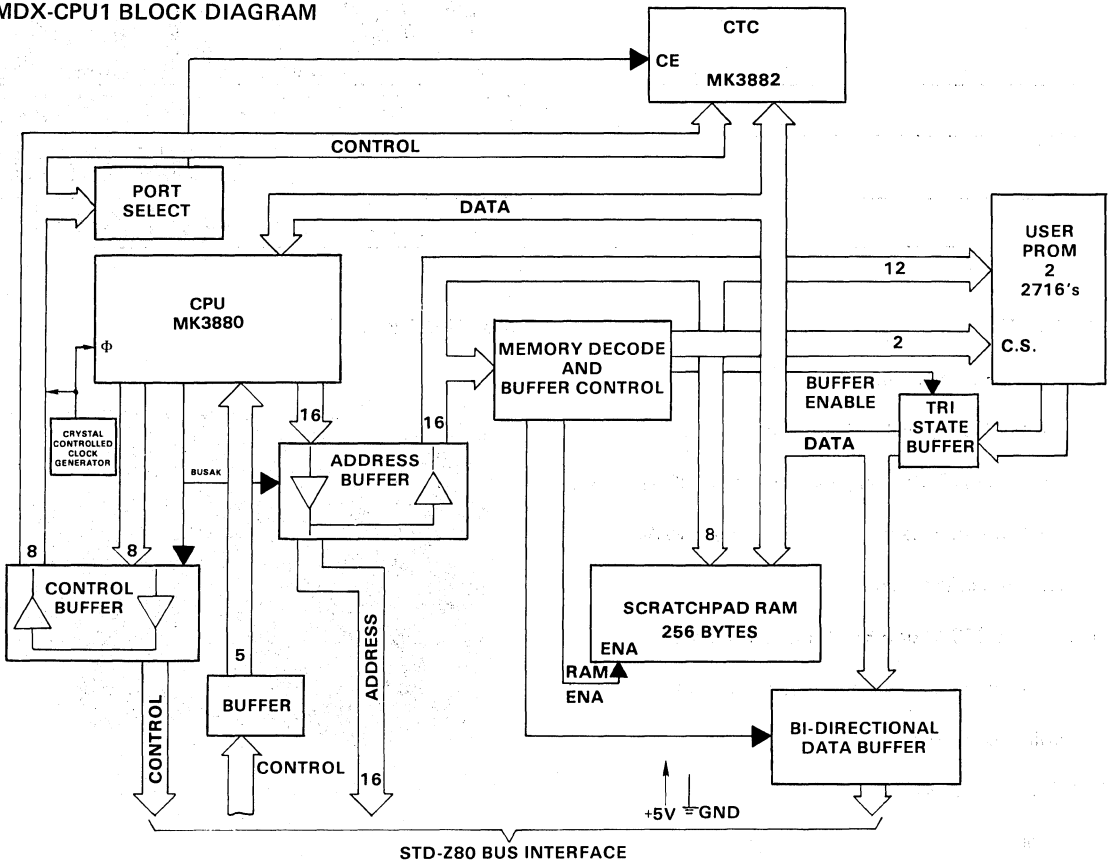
MDX-CPU1 BLOCK DIAGRAM

CTC
CE
MK3882

CONTROL

PORT SELECT

DATA

USER PROM 2 2716's

CPU MK3880

$\Phi$

12

MEMORY DECODE AND BUFFER CONTROL

2

C.S.

BUFFER ENABLE

TRI STATE BUFFER

CRYSTAL CONTROLLED CLOCK GENERATOR

16

16

DATA

BUSAK

ADDRESS BUFFER

8

8

8

CONTROL BUFFER

SCRATCHPAD RAM 256 BYTES

ENA

RAM ENA

5

ADDRESS

BUFFER

CONTROL

CONTROL

16

BI-DIRECTIONAL DATA BUFFER

+5V

GND

STD-Z80 BUS INTERFACE